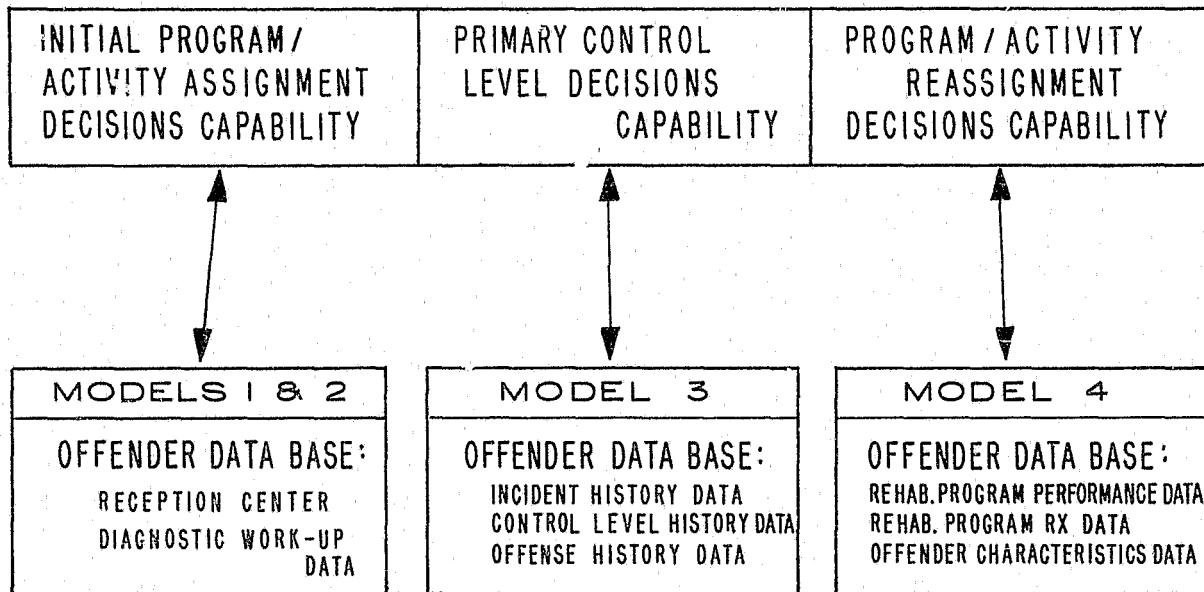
INITIAL PROGRAM/ ACTIVITY ASSIGNMENT DECISIONS CAPABILITY

PRIMARY CONTROL LEVEL DECISIONS CAPABILITY

PROGRAM / ACTIVITY REASSIGNMENT DECISIONS CAPABILITY

MODELS 1 & 2

OFFENDER DATA BASE:

RECEPTION CENTER
DIAGNOSTIC WORK-UP DATA

MODEL 3

OFFENDER DATA BASE:

INCIDENT HISTORY DATA
CONTROL LEVEL HISTORY DATA
OFFENSE HISTORY DATA

MODEL 4

OFFENDER DATA BASE:

REHAB. PROGRAM PERFORMANCE DATA
REHAB. PROGRAM RX DATA
OFFENDER CHARACTERISTICS DATA